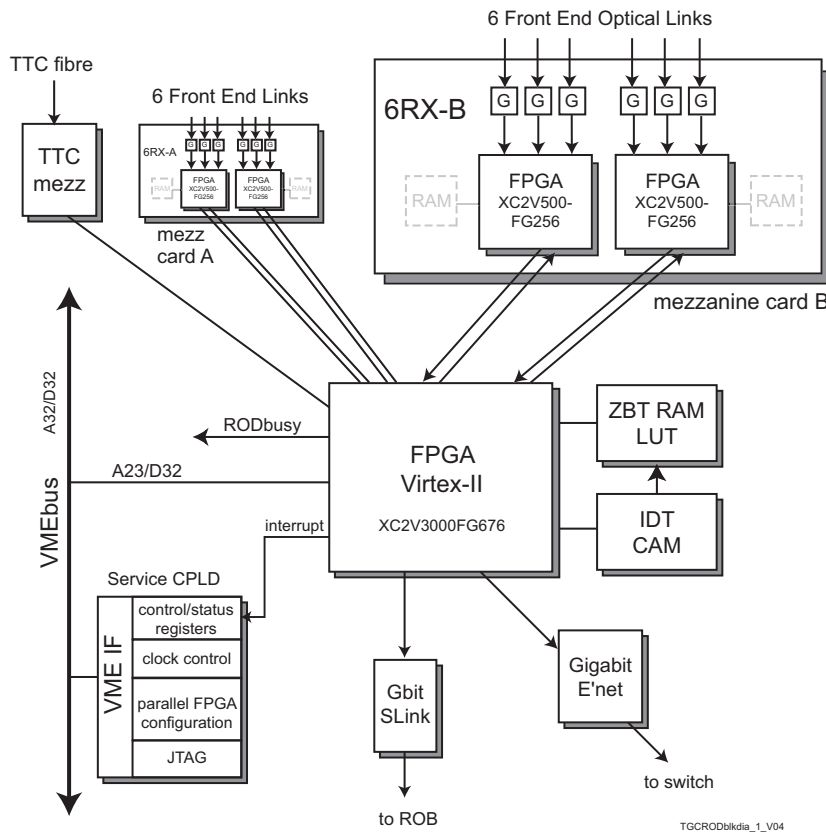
6 Front End Optical Links

TTC fibre

6 Front End Links

6RX-B

TTC mezz

6RX-A

G G G G G G

RAM

FPGA XC2V500-FG256

FPGA XC2V500-FG256

RAM

G G G G G G

RAM

FPGA XC2V500-FG256

FPGA XC2V500-FG256

RAM

mezz card A

mezzanine card B

A32/D32

RODbusy

FPGA Virtex-II

XC2V3000FG676

ZBT RAM LUT

A23/D32

VMEbus

interrupt

IDT CAM

Service CPLD

VME IF

control/status registers

clock control

parallel FPGA configuration

JTAG

Gbit SLink

Gigabit E'net

to switch

to ROB

TGCRODblkdia_1_V04